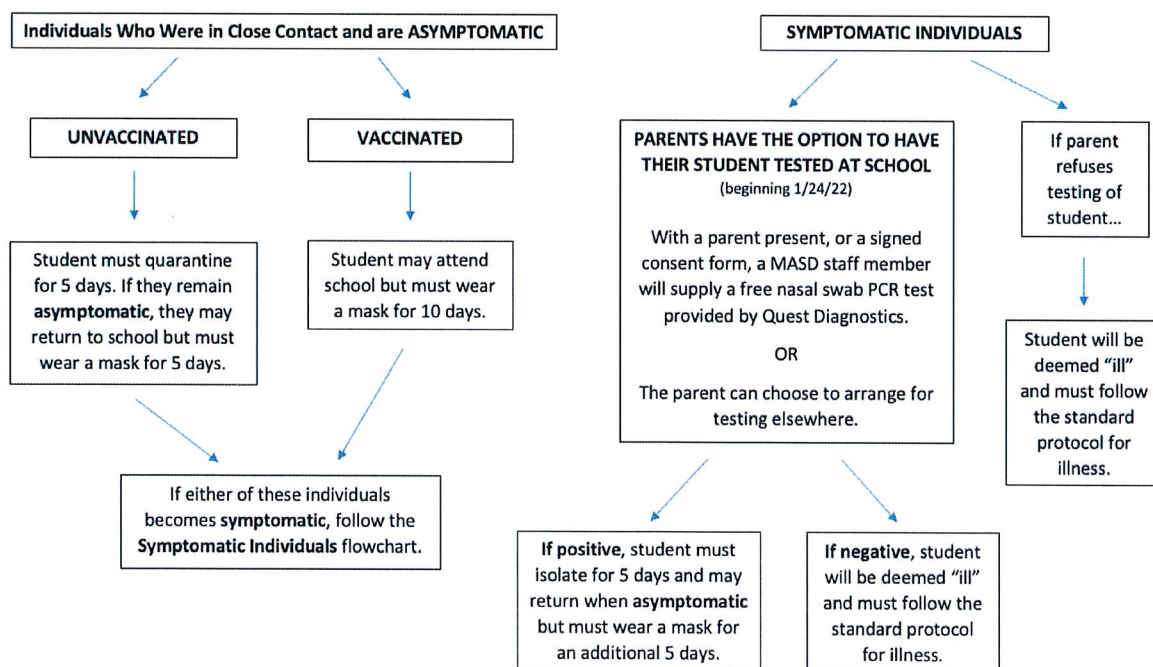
Individuals Who Were in Close Contact and are ASYMPTOMATIC

UNVACCINATED

VACCINATED

Student must quarantine for 5 days. If they remain asymptomatic, they may return to school but must wear a mask for 5 days.

Student may attend school but must wear a mask for 10 days.

If either of these individuals becomes symptomatic, follow the Symptomatic Individuals flowchart.

SYMPTOMATIC INDIVIDUALS

PARENTS HAVE THE OPTION TO HAVE THEIR STUDENT TESTED AT SCHOOL
(beginning 1/24/22)

With a parent present, or a signed consent form, a MASD staff member will supply a free nasal swab PCR test provided by Quest Diagnostics.

OR

The parent can choose to arrange for testing elsewhere.

If parent refuses testing of student...

Student will be deemed "ill" and must follow the standard protocol for illness.

If positive, student must isolate for 5 days and may return when asymptomatic but must wear a mask for an additional 5 days.

If negative, student will be deemed "ill" and must follow the standard protocol for illness.